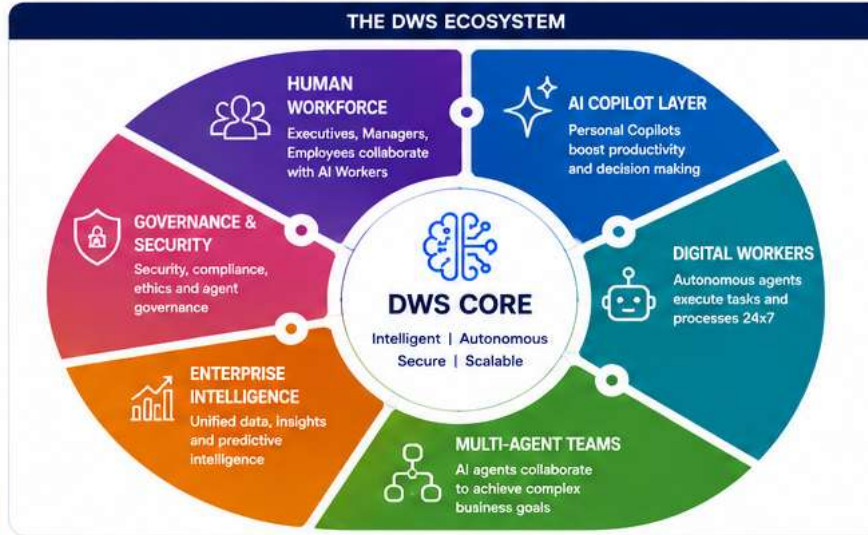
THE DWS ECOSYSTEM

HUMAN WORKFORCE
Executives, Managers, Employees collaborate with AI Workers

AI COPILOT LAYER
Personal Copilots boost productivity and decision making

GOVERNANCE & SECURITY
Security, compliance, ethics and agent governance

DWS CORE
Intelligent | Autonomous
Secure | Scalable

DIGITAL WORKERS
Autonomous agents execute tasks and processes 24x7

ENTERPRISE INTELLIGENCE
Unified data, insights and predictive intelligence

MULTI-AGENT TEAMS
AI agents collaborate to achieve complex business goals